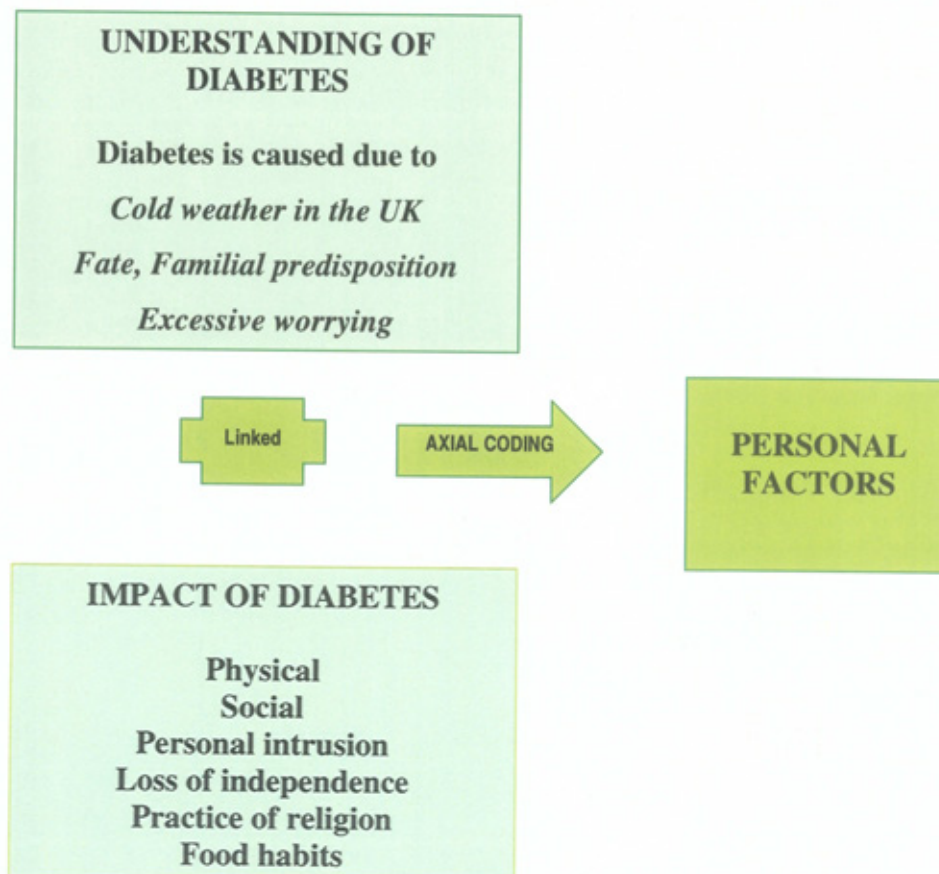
UNDERSTANDING OF DIABETES

Diabetes is caused due to

Cold weather in the UK

Fate, Familial predisposition

Excessive worrying

Linked

AXIAL CODING

PERSONAL FACTORS

IMPACT OF DIABETES

Physical
Social
Personal intrusion
Loss of independence
Practice of religion
Food habits